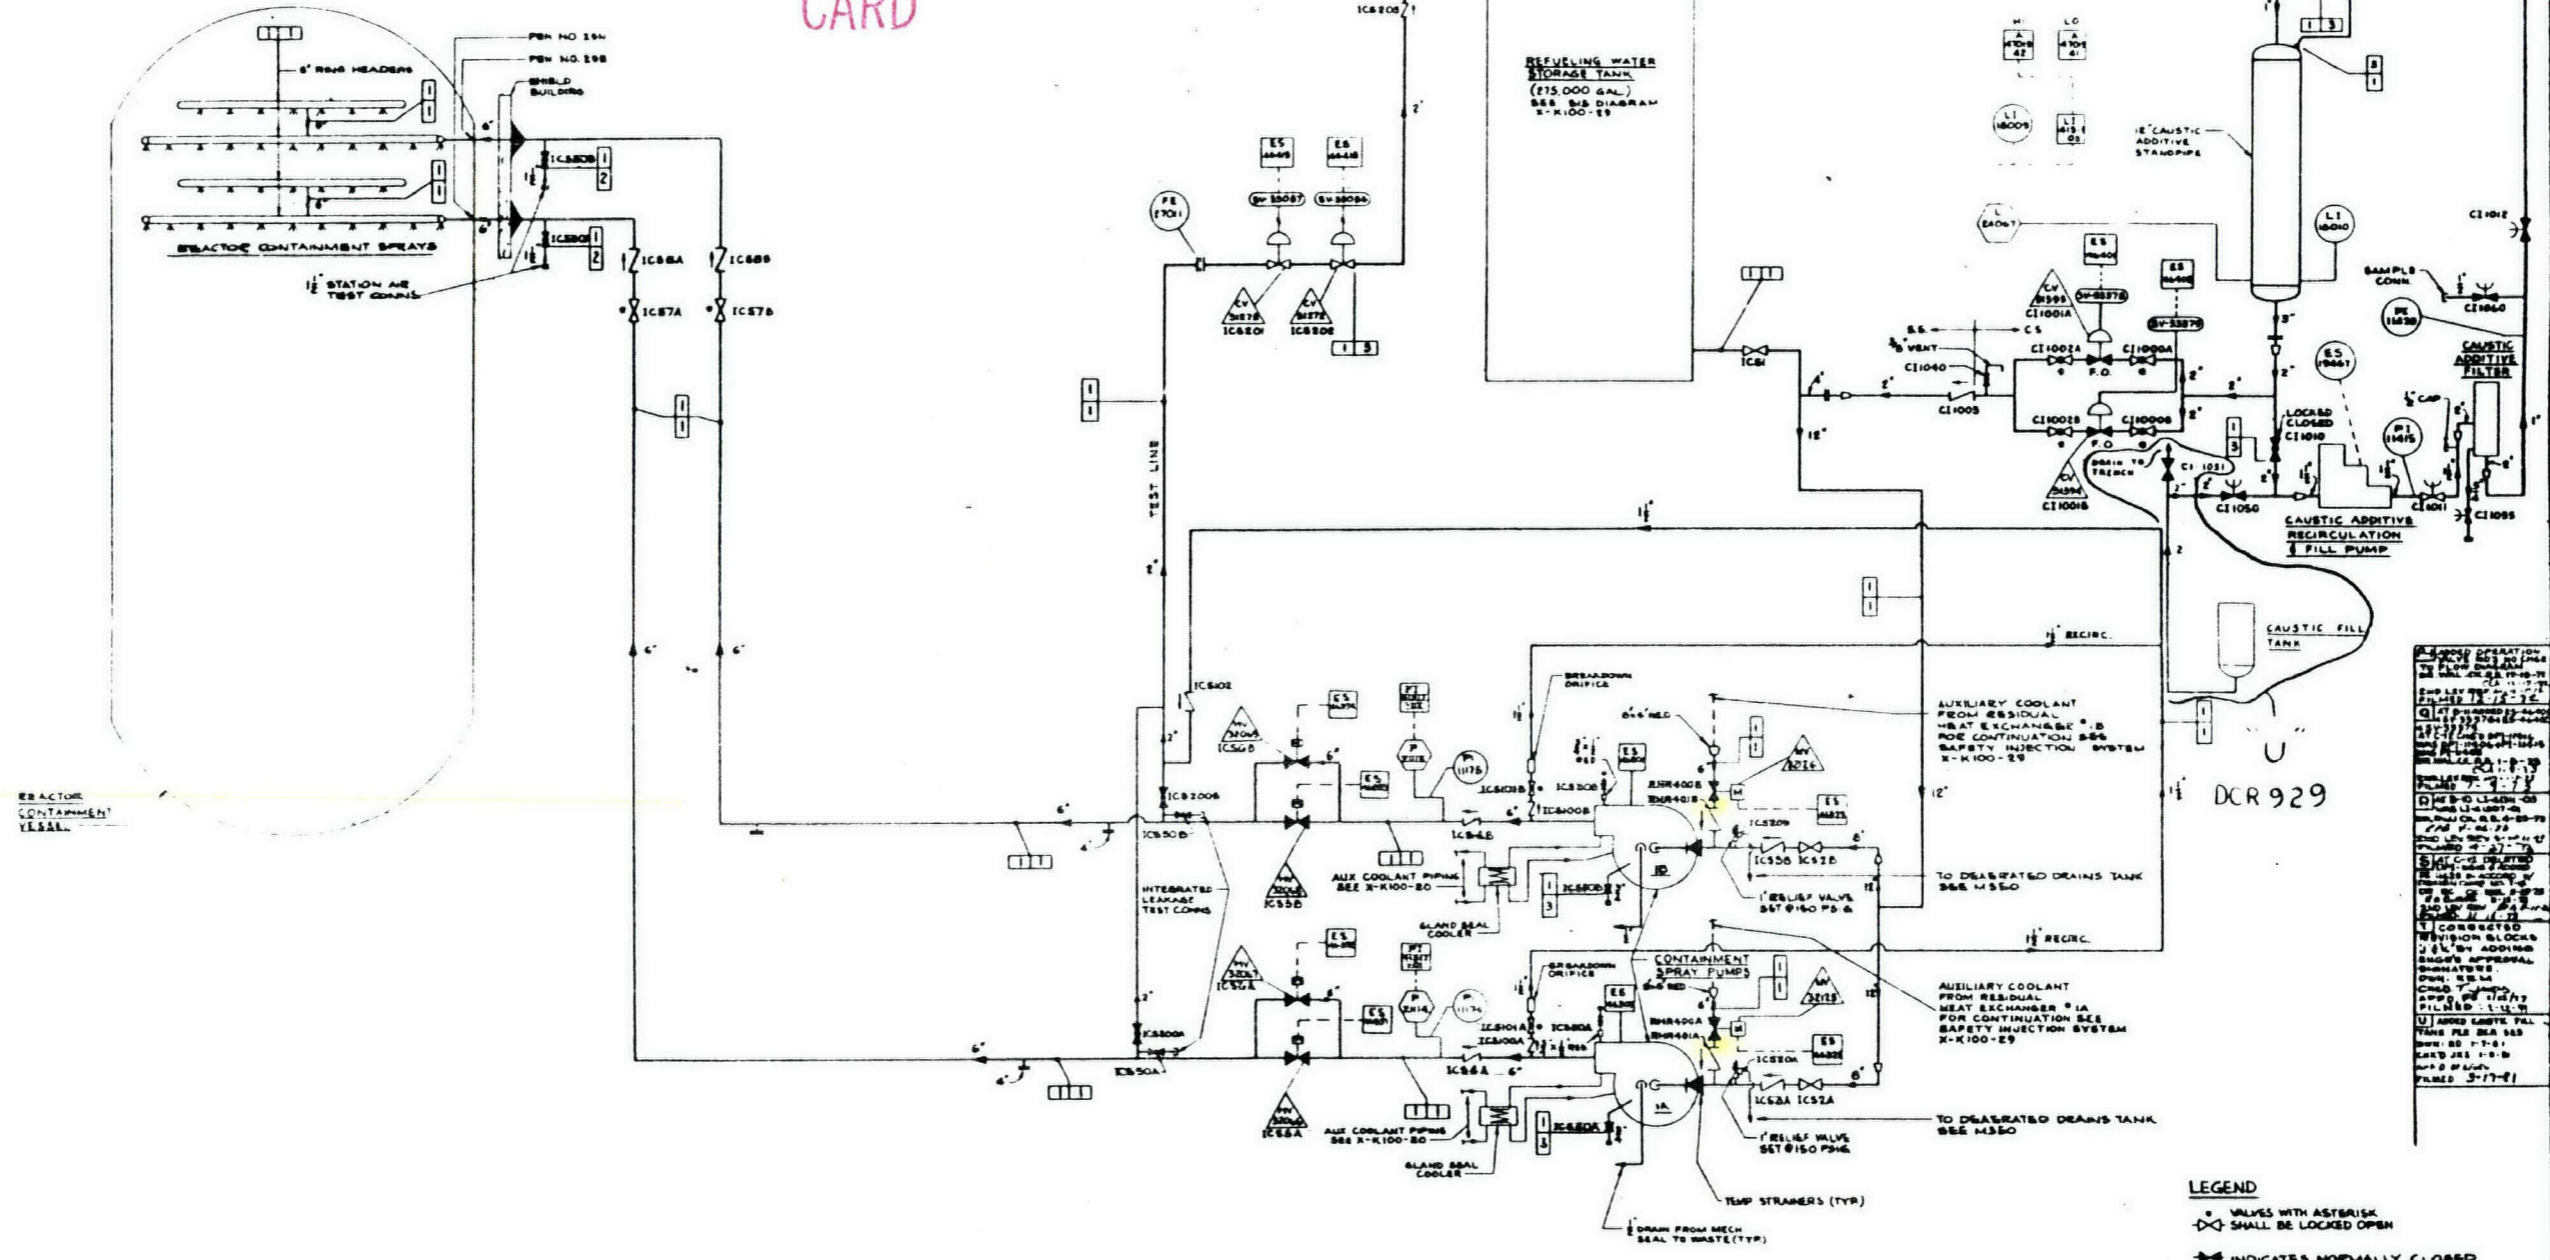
CARD

PEN NO 244
PEN NO. 298
SHIELD BUILDING
6" RING HEADERS
REACTOR CONTAINMENT SPRAYS
$1\frac{1}{2}$" STATION AIR TEST CONNS
ICS50B
ICS50A
IC58A
IC58B
IC57A
IC57B
6"
6"

REACTOR CONTAINMENT VESSEL

IC6208
2"
ES
ES
SV 33087
SV 33086
FE 17011
CV 31270
CV 31272
IC6201
IC6202
TEST LINE

REFUELING WATER STORAGE TANK
(275,000 GAL.)
SEE SIS DIAGRAM X-K100-29

IC81
CI1005
CI1040
$\frac{3}{4}$" VENT
SS
CS
CV 31395
CI1001A
ES
SV 33378
SV 33379
CI1002A
CI1000A
F.O.
CI1002B
CI1000B
F.O.
CV 31396
CI1001B
DRAIN TO TRENCH
CI 1051
CI1050
LOCKED CLOSED CI1010
12" CAUSTIC ADDITIVE STANDPIPE
LI 16009
LI 16010
SAMPLE CONN.
CI1060
CI1012
PI 16030
CAUSTIC ADDITIVE FILTER
$\frac{3}{4}$" CAP
PI 11415
CI1011
CI1095
CAUSTIC ADDITIVE RECIRCULATION & FILL PUMP
CAUSTIC FILL TANK
DCR 929

$1\frac{1}{2}$" RECIRC.
BREAKDOWN ORIFICE
ICS102
ICS2006
ICS50B
INTEGRATED LEAKAGE TEST CONNS
ICS6B
ICS5B
AUX COOLANT PIPING SEE X-K100-80
GLAND SEAL COOLER
ICS6A
ICS5A
ICS2A
ICS8A
CONTAINMENT SPRAY PUMPS
1B
1A
AUXILIARY COOLANT FROM RESIDUAL HEAT EXCHANGER #1B FOR CONTINUATION SEE SAFETY INJECTION SYSTEM X-K100-29
AUXILIARY COOLANT FROM RESIDUAL HEAT EXCHANGER #1A FOR CONTINUATION SEE SAFETY INJECTION SYSTEM X-K100-29
TO DEAERATED DRAINS TANK SEE M350
TO DEAERATED DRAINS TANK SEE M350
1" RELIEF VALVE SET @150 PSIG
1" RELIEF VALVE SET @150 PSIG
ICS5B ICS2B
ICS2A ICS2A
TEMP STRAINERS (TYP)
$\frac{3}{4}$" DRAIN FROM MECH SEAL TO WASTE (TYP)
ICS7A
$1\frac{1}{2}$" RECIRC.
12"

LEGEND
* VALVES WITH ASTERISK SHALL BE LOCKED OPEN
INDICATES NORMALLY CLOSED

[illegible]
FILMED 5-17-81